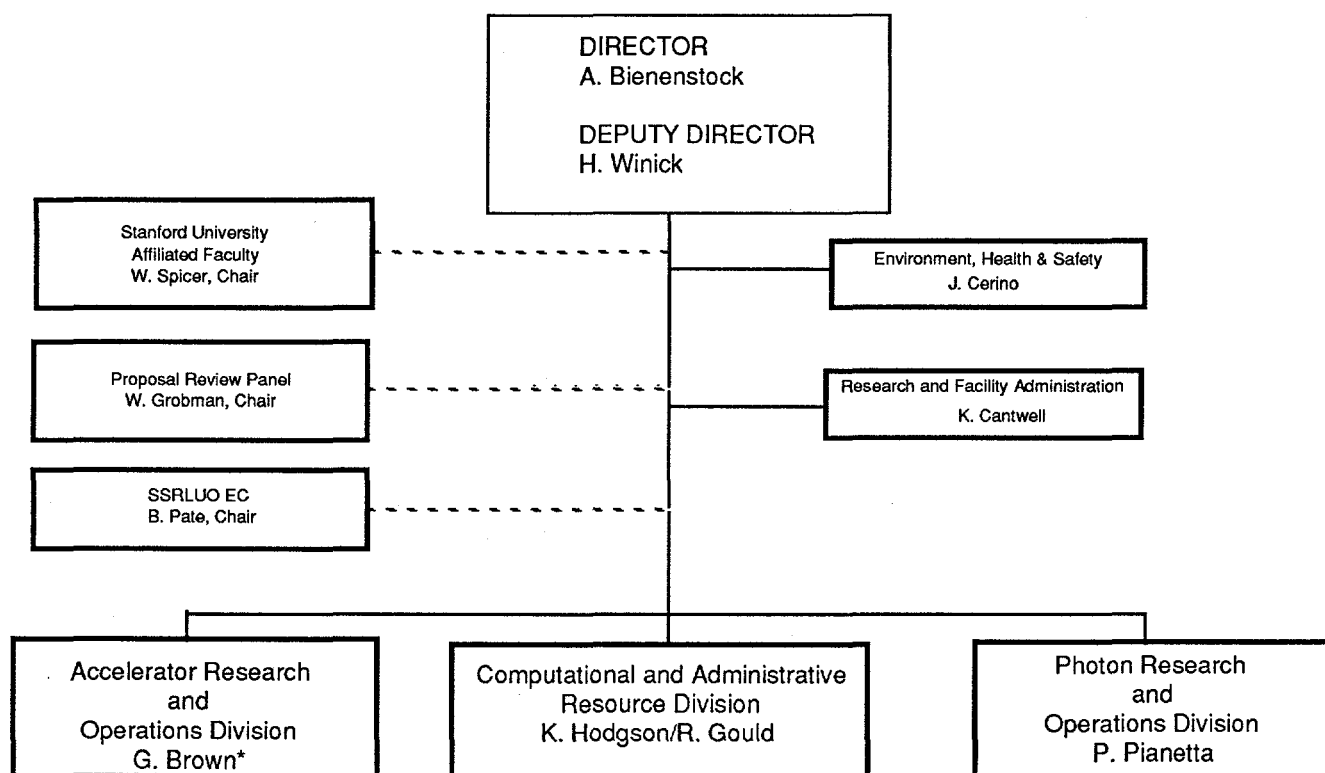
DIRECTOR
A. Bienenstock

DEPUTY DIRECTOR
H. Winick

Stanford University
Affiliated Faculty
W. Spicer, Chair

Environment, Health & Safety
J. Cerino

Proposal Review Panel
W. Grobman, Chair

Research and Facility Administration
K. Cantwell

SSRLUO EC
B. Pate, Chair

Accelerator Research
and
Operations Division
G. Brown*

Computational and Administrative
Resource Division
K. Hodgson/R. Gould

Photon Research
and
Operations Division
P. Pianetta